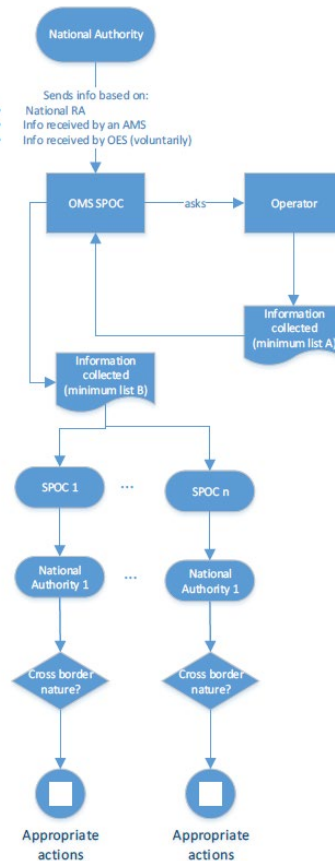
National Authority

Sends info based on:
National RA
Info received by an AMS
Info received by OES (voluntarily)

OMS SPOC

asks

Operator

Information collected (minimum list A)

Information collected (minimum list B)

SPOC 1

...

SPOC n

National Authority 1

...

National Authority 1

Cross border nature?

Cross border nature?

Appropriate actions

Appropriate actions